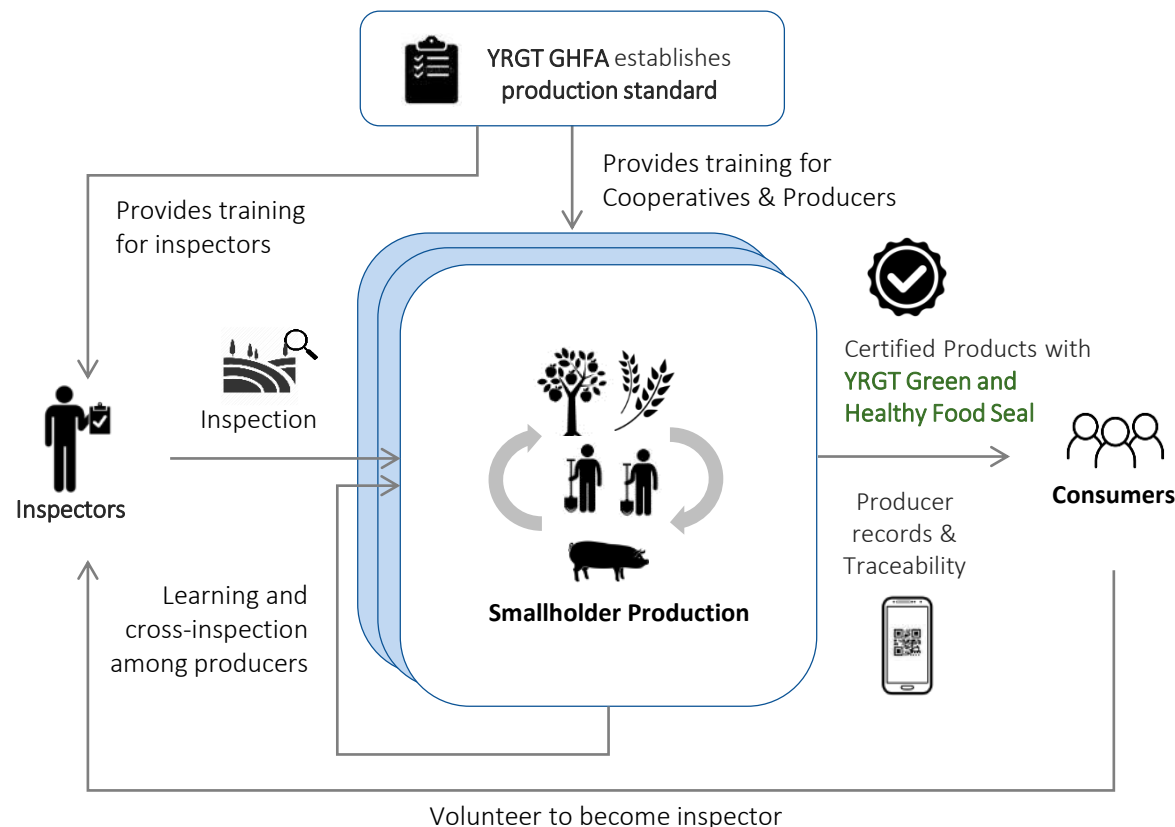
YRGT GHFA establishes production standard

Provides training for inspectors

Provides training for Cooperatives & Producers

Inspection

Inspectors

Smallholder Production

Certified Products with YRGT Green and Healthy Food Seal

Consumers

Producer records & Traceability

Learning and cross-inspection among producers

Volunteer to become inspector